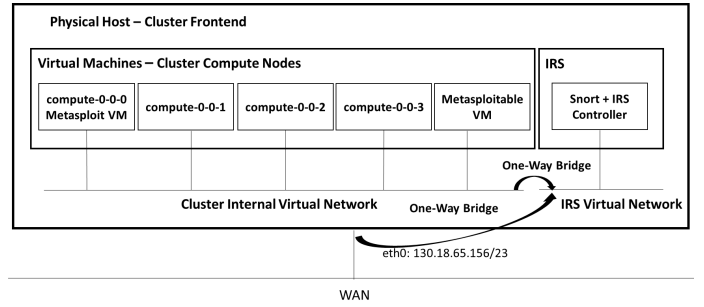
Physical Host – Cluster Frontend

Virtual Machines – Cluster Compute Nodes

compute-0-0-0 Metasploit VM

compute-0-0-1

compute-0-0-2

compute-0-0-3

Metasploitable VM

IRS

Snort + IRS Controller

One-Way Bridge

Cluster Internal Virtual Network

One-Way Bridge

IRS Virtual Network

eth0: 130.18.65.156/23

WAN